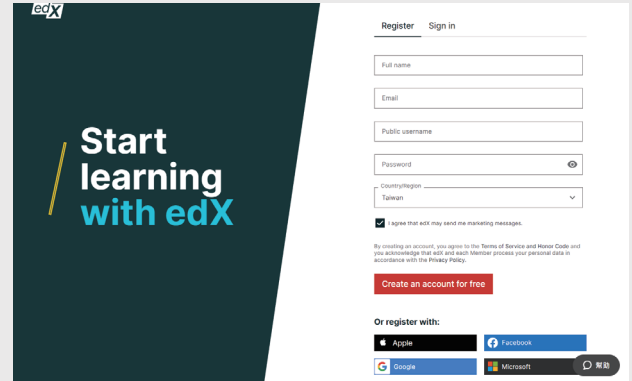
edX

Start learning with edX

Register Sign in

Full name

Email

Public username

Password

Country/Region
Taiwan

I agree that edX may send me marketing messages.

By creating an account, you agree to the Terms of Service and Honor Code and you acknowledge that edX and each Member process your personal data in accordance with the Privacy Policy.

Create an account for free

Or register with:

Apple

Facebook

Google

Microsoft

幫助